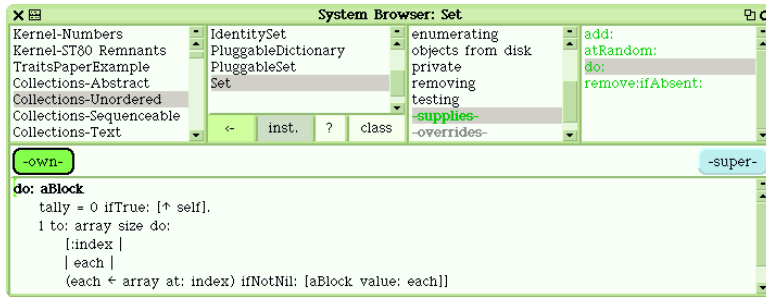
System Browser: Set

Kernel-Numbers
Kernel-ST80 Remnants
TraitsPaperExample
Collections-Abstract
Collections-Unordered
Collections-Sequenceable
Collections-Text

IdentitySet
PluggableDictionary
PluggableSet
Set

<- | inst. | ? | class

enumerating
objects from disk
private
removing
testing
-supplies-
-overrides-

add:
atRandom:
do:
remove:ifAbsent:

-own-

-super-

do: aBlock
tally = 0 ifTrue: [↑ self].
1 to: array size do:
[:index |
| each |
(each ← array at: index) ifNotNil: [aBlock value: each]]